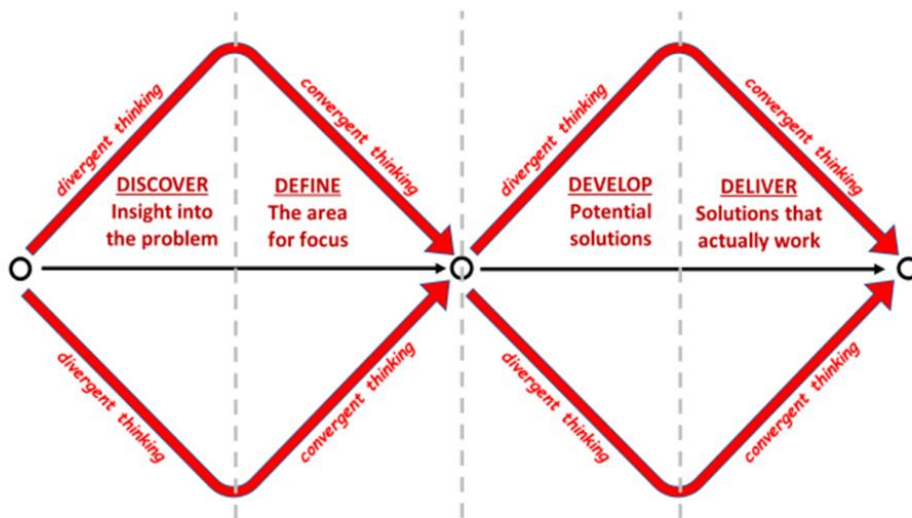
divergent thinking

convergent thinking

DISCOVER
Insight into the problem

DEFINE
The area for focus

divergent thinking

convergent thinking

divergent thinking

convergent thinking

DEVELOP
Potential solutions

DELIVER
Solutions that actually work

divergent thinking

convergent thinking